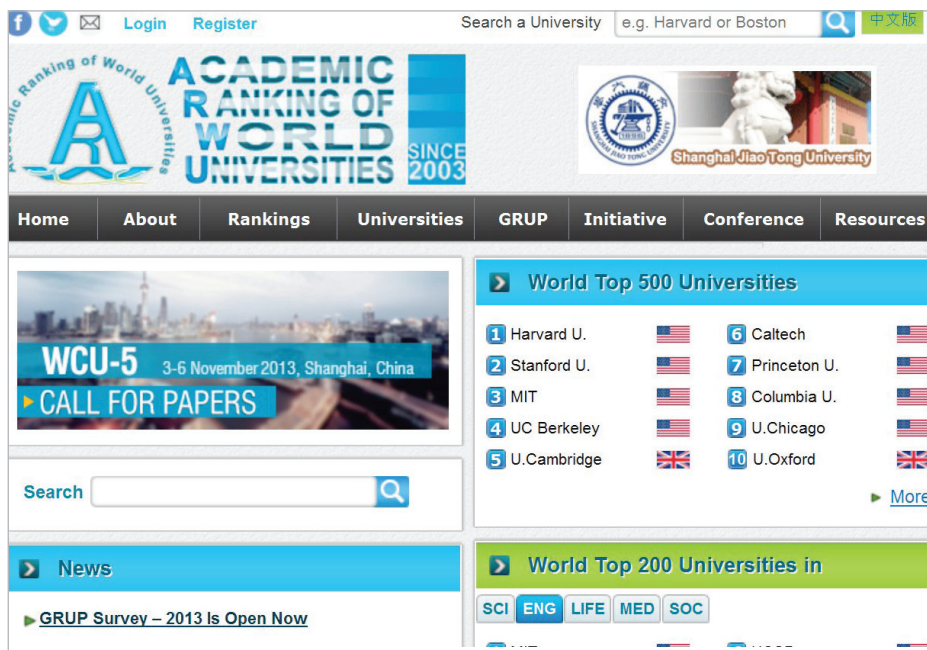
Login Register

Search a University e.g. Harvard or Boston 中文版

Academic Ranking of World Universities

ACADEMIC RANKING OF WORLD UNIVERSITIES SINCE 2003

Shanghai Jiao Tong University

Home About Rankings Universities GRUP Initiative Conference Resources

WCU-5 3-6 November 2013, Shanghai, China
CALL FOR PAPERS

Search

News

GRUP Survey – 2013 Is Open Now

World Top 500 Universities

1 Harvard U.
2 Stanford U.
3 MIT
4 UC Berkeley
5 U.Cambridge
6 Caltech
7 Princeton U.
8 Columbia U.
9 U.Chicago
10 U.Oxford

More

World Top 200 Universities in

SCI ENG LIFE MED SOC